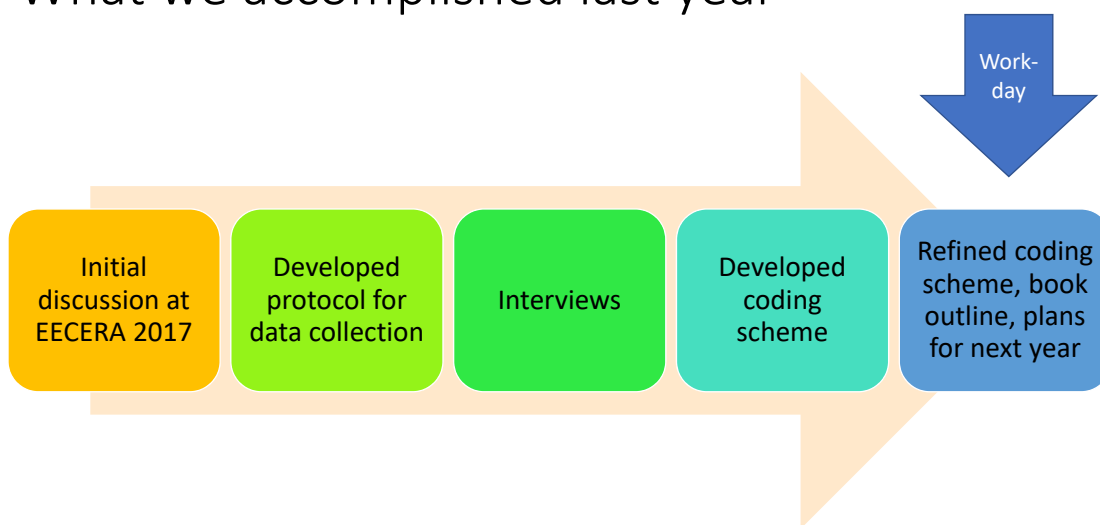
What we accomplished last year

Work-day

Initial discussion at EECERA 2017

Developed protocol for data collection

Interviews

Developed coding scheme

Refined coding scheme, book outline, plans for next year